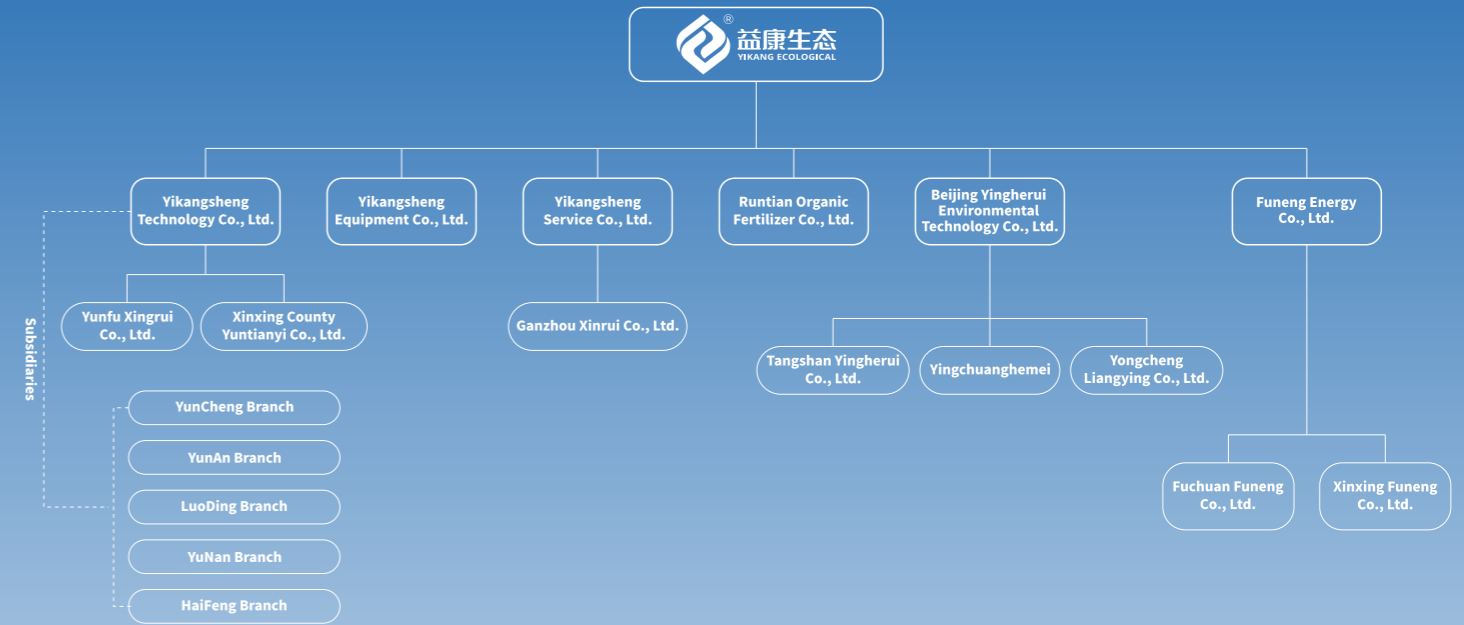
®
益康生态
YIKANG ECOLOGICAL

Yikangsheng Technology Co., Ltd.

Yikangsheng Equipment Co., Ltd.

Yikangsheng Service Co., Ltd.

Runtian Organic Fertilizer Co., Ltd.

Beijing Yingherui Environmental Technology Co., Ltd.

Funeng Energy Co., Ltd.

Subsidiaries

Yunfu Xingrui Co., Ltd.

Xinxing County Yuntianyi Co., Ltd.

Ganzhou Xinrui Co., Ltd.

Tangshan Yingherui Co., Ltd.

Yingchuanghemei

Yongcheng Liangying Co., Ltd.

YunCheng Branch

YunAn Branch

LuoDing Branch

YuNan Branch

HaiFeng Branch

Fuchuan Funeng Co., Ltd.

Xinxing Funeng Co., Ltd.